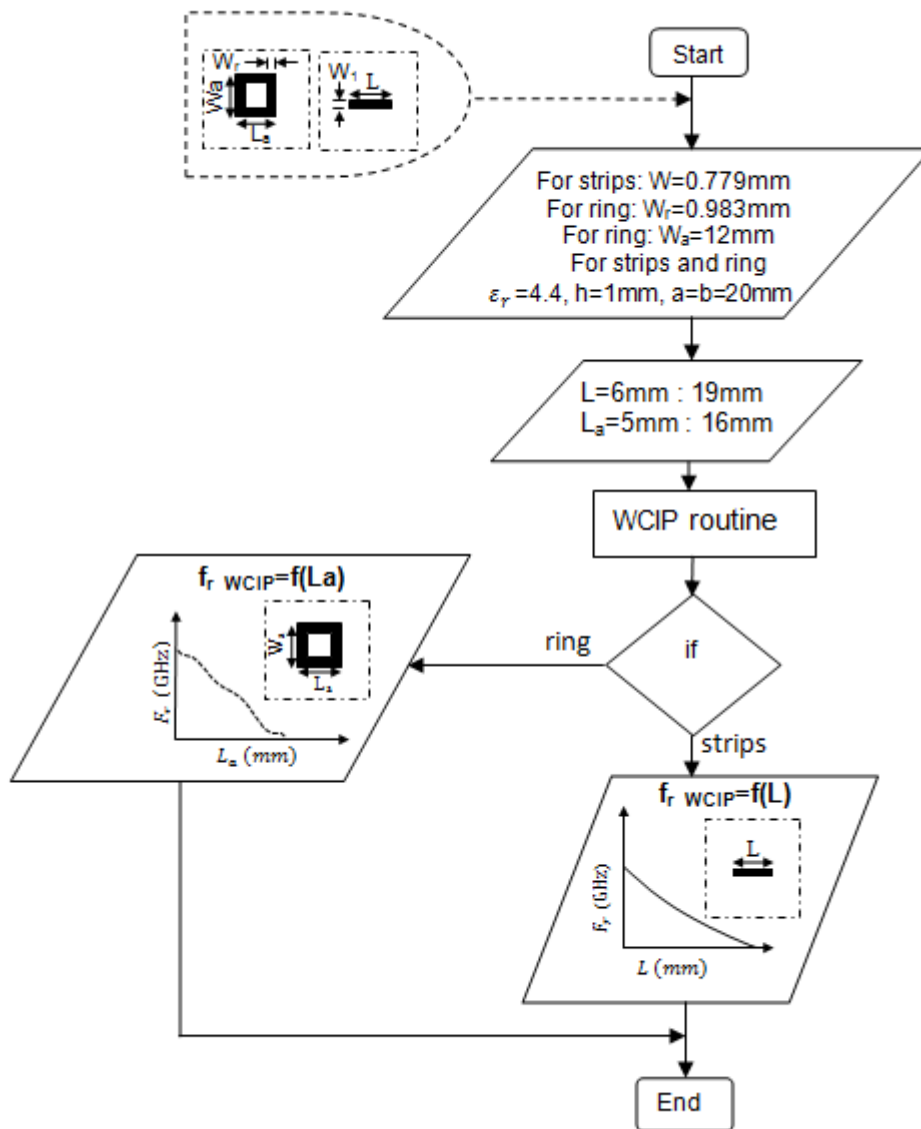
$W_r$
Wa
$L_a$
$W_1$
L

Start

For strips: W=0.779mm
For ring: $W_r$=0.983mm
For ring: $W_a$=12mm
For strips and ring
$\varepsilon_r$ =4.4, h=1mm, a=b=20mm

L=6mm : 19mm
$L_a$=5mm : 16mm

WCIP routine

if

ring

strips

$f_r$ WCIP=f(La)
$W_a$
$L_a$
$F_r$ (GHz)
$L_a$ (mm)

$f_r$ WCIP=f(L)
L
$F_r$ (GHz)
L (mm)

End